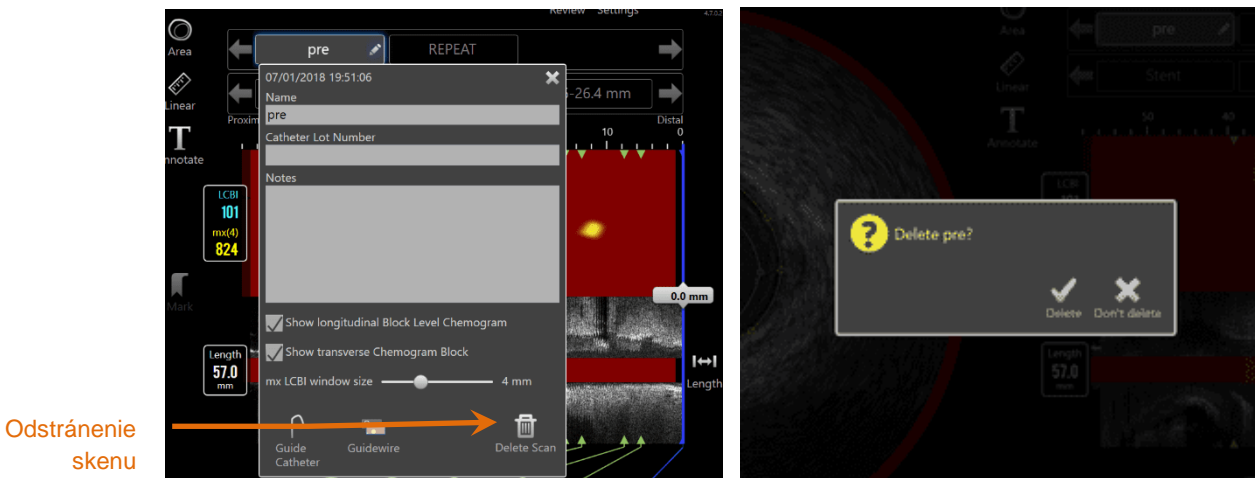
Odstránenie skenu

Review Settings

Area

Linear

Annotate

pre

REPEAT

07/01/2018 19:51:06

Name

pre

Catheter Lot Number

Notes

-26.4 mm

Proxim

Distal

10

0

LCBI

101

mx(4)

824

Mark

0.0 mm

Show longitudinal Block Level Chemogram

Show transverse Chemogram Block

mx LCBI window size

4 mm

Length

57.0

mm

Length

Guide Catheter

Guidewire

Delete Scan

Area

Linear

Annotate

pre

Stent

50

40

LCBI

Delete pre?

Delete

Don't delete

Length

57.0

mm